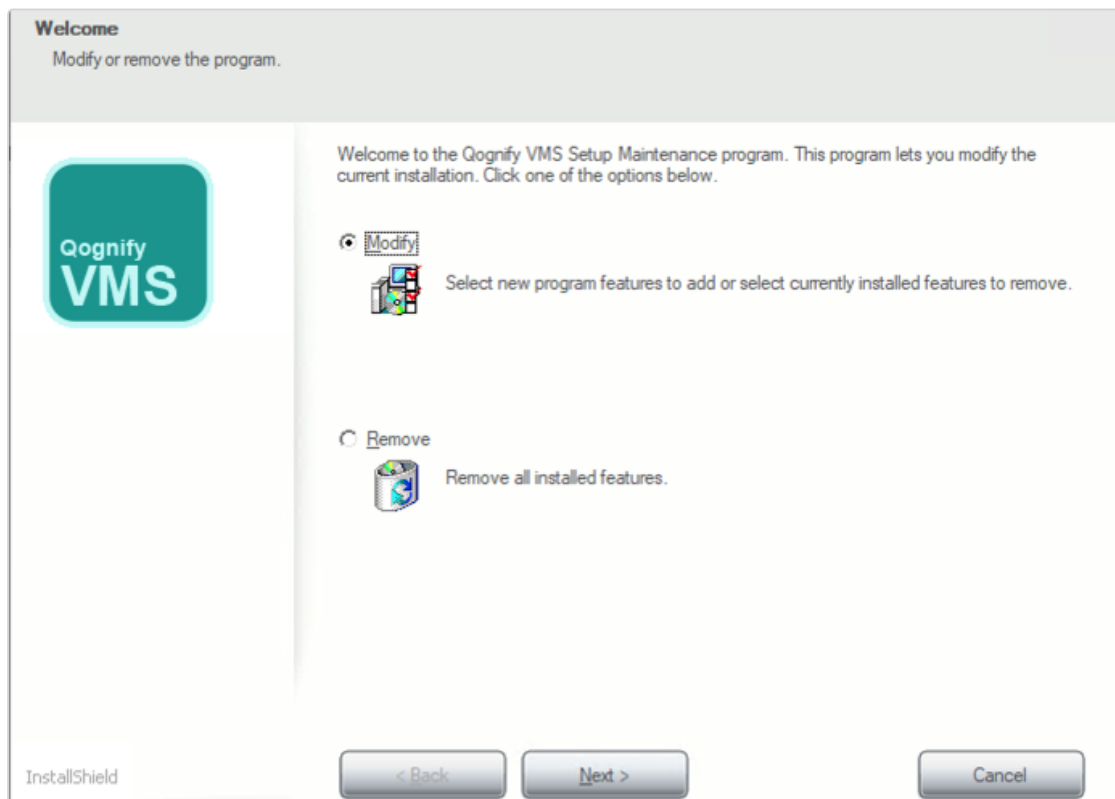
Welcome
Modify or remove the program.

Qognify
VMS

Welcome to the Qognify VMS Setup Maintenance program. This program lets you modify the current installation. Click one of the options below.

Modify
Select new program features to add or select currently installed features to remove.

Remove
Remove all installed features.

InstallShield

< Back
Next >
Cancel